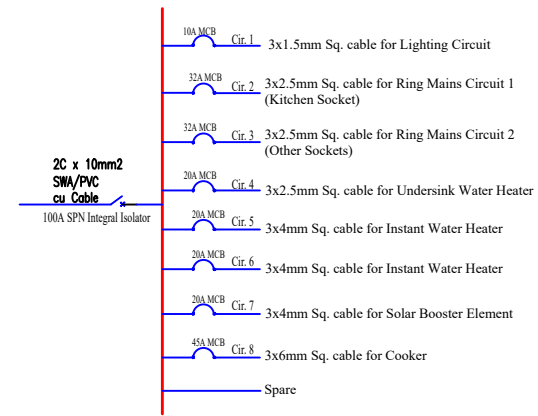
2C x 10mm2
SWA/PVC
cu Cable

100A SPN Integral Isolator

10A MCB Cir. 1 3x1.5mm Sq. cable for Lighting Circuit

32A MCB Cir. 2 3x2.5mm Sq. cable for Ring Mains Circuit 1 (Kitchen Socket)

32A MCB Cir. 3 3x2.5mm Sq. cable for Ring Mains Circuit 2 (Other Sockets)

20A MCB Cir. 4 3x2.5mm Sq. cable for Undersink Water Heater

20A MCB Cir. 5 3x4mm Sq. cable for Instant Water Heater

20A MCB Cir. 6 3x4mm Sq. cable for Instant Water Heater

20A MCB Cir. 7 3x4mm Sq. cable for Solar Booster Element

45A MCB Cir. 8 3x6mm Sq. cable for Cooker

Spare